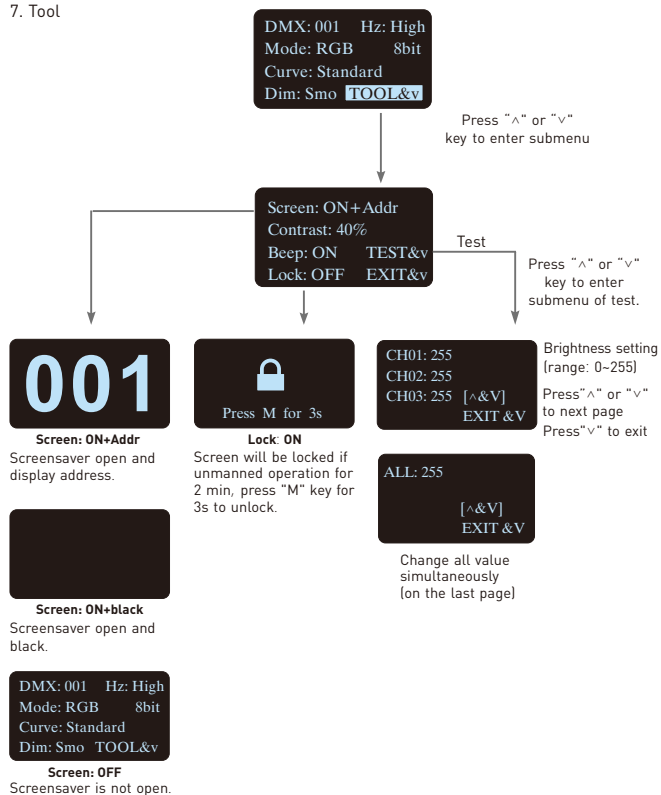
7. Tool

DMX: 001 Hz: High
Mode: RGB 8bit
Curve: Standard
Dim: Smo TOOL&v

Press "∧" or "∨" key to enter submenu

Screen: ON+Addr
Contrast: 40%
Beep: ON TEST&v
Lock: OFF EXIT&v

Test

Press "∧" or "∨" key to enter submenu of test.

001

Screen: ON+Addr
Screensaver open and display address.

Press M for 3s

Lock: ON
Screen will be locked if unmanned operation for 2 min, press "M" key for 3s to unlock.

CH01: 255
CH02: 255
CH03: 255 [∧&V]
EXIT &V

Brightness setting (range: 0~255)

Press"∧" or "∨" to next page
Press"∨" to exit

ALL: 255
[∧&V]
EXIT &V

Change all value simultaneously (on the last page)

Screen: ON+black
Screensaver open and black.

DMX: 001 Hz: High
Mode: RGB 8bit
Curve: Standard
Dim: Smo TOOL&v

Screen: OFF
Screensaver is not open.